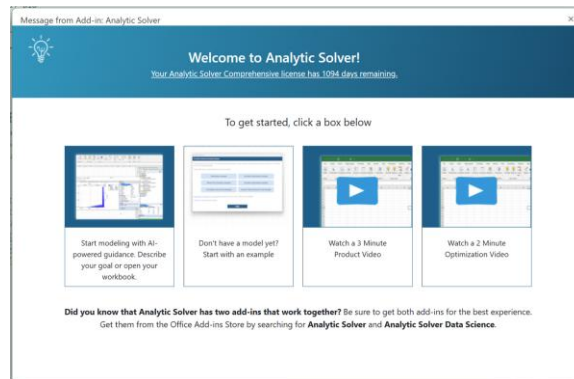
Message from Add-in: Analytic Solver

×

Welcome to Analytic Solver!

Your Analytic Solver Comprehensive license has 1094 days remaining.

To get started, click a box below

Start modeling with AI-powered guidance. Describe your goal or open your workbook.

Don't have a model yet? Start with an example

Watch a 3 Minute Product Video

Watch a 2 Minute Optimization Video

**Did you know that Analytic Solver has two add-ins that work together?** Be sure to get both add-ins for the best experience. Get them from the Office Add-ins Store by searching for **Analytic Solver** and **Analytic Solver Data Science**.